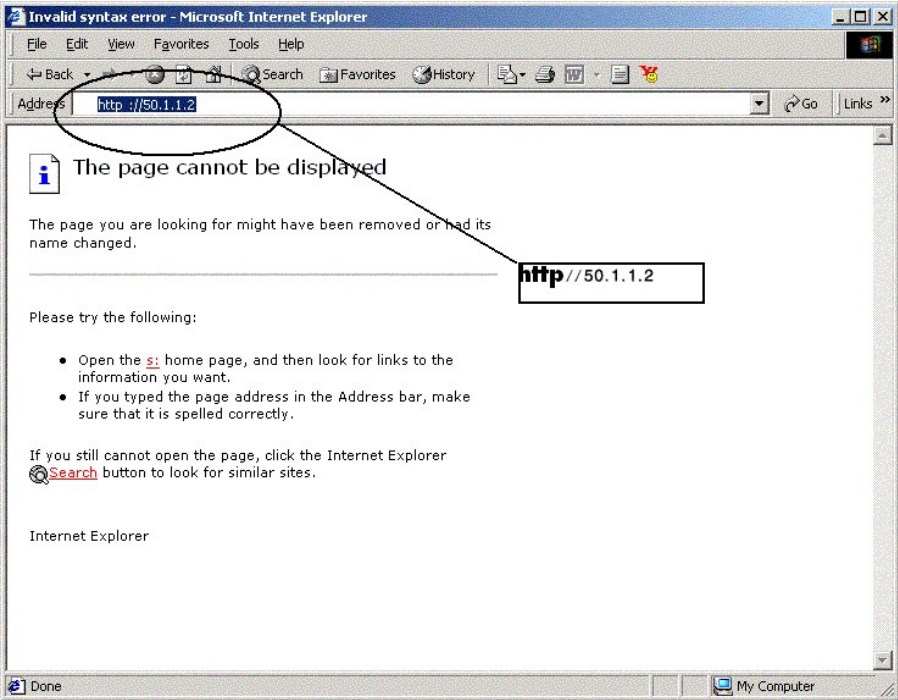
Invalid syntax error - Microsoft Internet Explorer

File Edit View Favorites Tools Help

Back Search Favorites History

Address http ://50.1.1.2 Go Links »

The page cannot be displayed

The page you are looking for might have been removed or had its name changed.

http//50.1.1.2

Please try the following:

- Open the s: home page, and then look for links to the information you want.
- If you typed the page address in the Address bar, make sure that it is spelled correctly.

If you still cannot open the page, click the Internet Explorer Search button to look for similar sites.

Internet Explorer

Done

My Computer